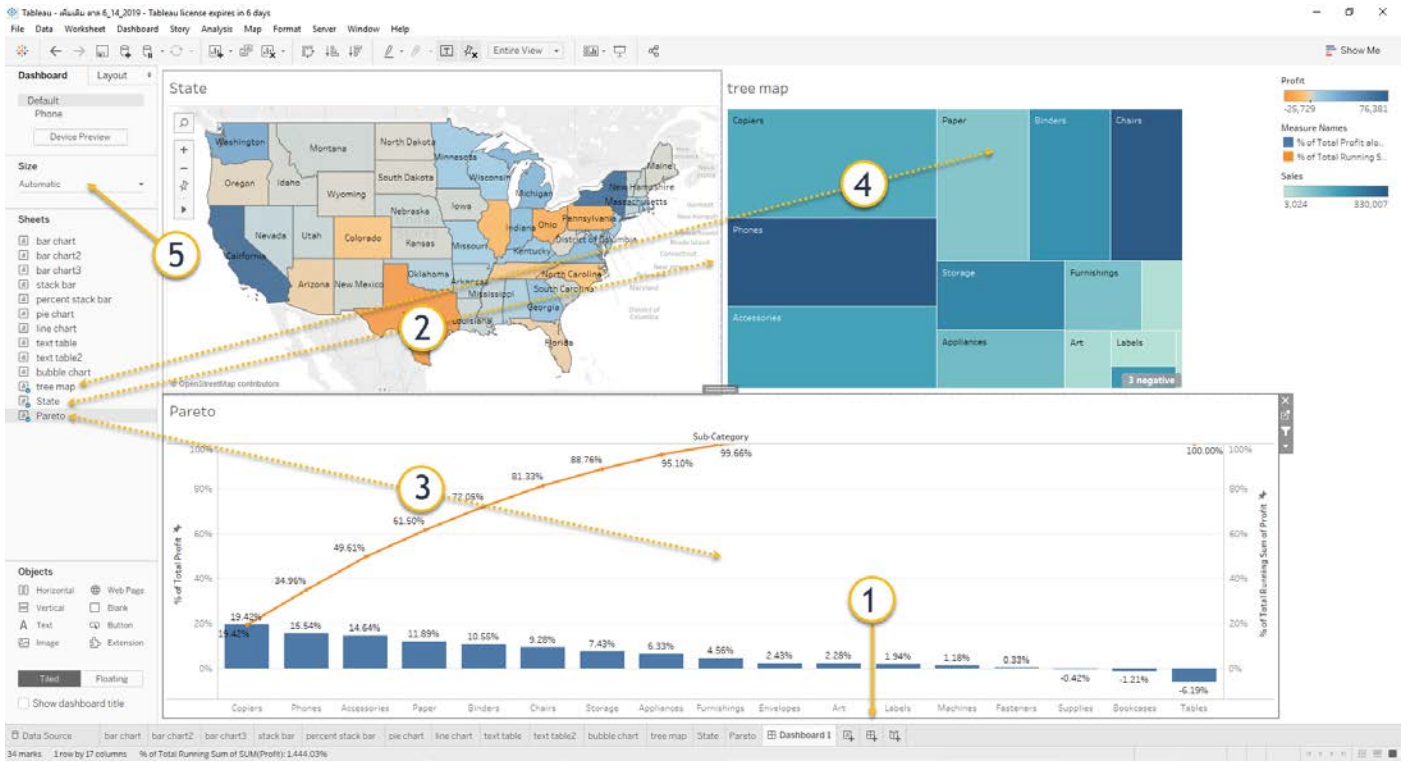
Tableau - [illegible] 6_14_2019 - Tableau license expires in 6 days

File Data Worksheet Dashboard Story Analysis Map Format Server Window Help

Entire View

Show Me

Dashboard Layout

Default
Phone

Device Preview

Size

Automatic

Sheets

bar chart
bar chart2
bar chart3
stack bar
percent stack bar
pie chart
line chart
text table
text table2
bubble chart
tree map
State
Pareto

Objects

Horizontal
Web Page
Vertical
Blank
Text
Button
Image
Extension

Tiled
Floating

Show dashboard title

State

Washington
Montana
North Dakota
Minnesota
Maine
Oregon
Idaho
South Dakota
Wisconsin
Wyoming
Michigan
New Hampshire
Massachusetts
Iowa
Nebraska
Nevada
Utah
Colorado
Ohio
Pennsylvania
Indiana
Kansas
Missouri
District of Columbia
California
Kentucky
Oklahoma
North Carolina
Arizona
New Mexico
Arkansas
South Carolina
Mississippi
Georgia
Louisiana
Florida

© OpenStreetMap contributors

tree map

Copiers
Paper
Binders
Chairs
Phones
Storage
Furnishings
Accessories
Appliances
Art
Labels
3 negative

Profit
-25,729
76,381

Measure Names
% of Total Profit alo..
% of Total Running S..

Sales
3,024
330,007

Pareto

Sub-Category

100%
90%
80%
60%
40%
20%
0%

% of Total Profit

% of Total Running Sum of Profit

19.42%
34.96%
49.61%
61.50%
72.06%
81.33%
88.76%
95.10%
99.66%
100.00%

19.42%
15.54%
14.64%
11.89%
10.56%
9.28%
7.43%
6.33%
4.56%
2.43%
2.28%
1.94%
1.18%
0.33%
-0.42%
-1.21%
-6.19%

Copiers
Phones
Accessories
Paper
Binders
Chairs
Storage
Appliances
Furnishings
Envelopes
Art
Labels
Machines
Fasteners
Supplies
Bookcases
Tables

1
2
3
4
5

Data Source
bar chart
bar chart2
bar chart3
stack bar
percent stack bar
pie chart
line chart
text table
text table2
bubble chart
tree map
State
Pareto
Dashboard 1

34 marks 1 row by 17 columns % of Total Running Sum of SUM(Profit): 1,444.03%